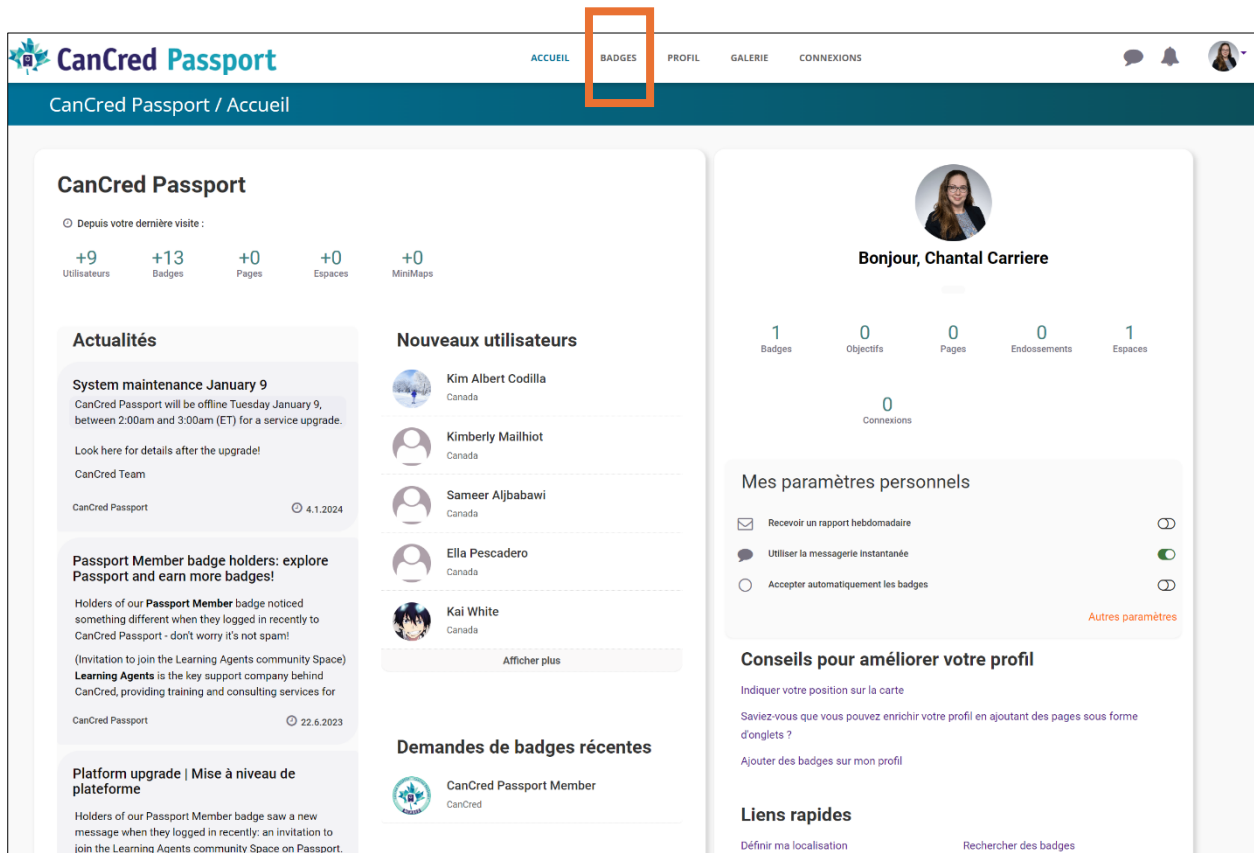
CanCred Passport

ACCUEIL BADGES PROFIL GALERIE CONNEXIONS

CanCred Passport / Accueil

CanCred Passport

Depuis votre dernière visite :

+9 Utilisateurs
+13 Badges
+0 Pages
+0 Espaces
+0 MiniMaps

Actualités

System maintenance January 9
CanCred Passport will be offline Tuesday January 9, between 2:00am and 3:00am (ET) for a service upgrade.

Look here for details after the upgrade!

CanCred Team

CanCred Passport 4.1.2024

Passport Member badge holders: explore Passport and earn more badges!
Holders of our **Passport Member** badge noticed something different when they logged in recently to CanCred Passport - don't worry it's not spam!

(Invitation to join the Learning Agents community Space) **Learning Agents** is the key support company behind CanCred, providing training and consulting services for

CanCred Passport 22.6.2023

Platform upgrade | Mise à niveau de plateforme
Holders of our Passport Member badge saw a new message when they logged in recently: an invitation to join the Learning Agents community Space on Passport.

Nouveaux utilisateurs

Kim Albert Codilla
Canada

Kimberly Mailhiot
Canada

Sameer Aljbabawi
Canada

Ella Pescadero
Canada

Kai White
Canada

Afficher plus

Demandes de badges récentes

CanCred Passport Member
CanCred

Bonjour, Chantal Carriere

1 Badges
0 Objectifs
0 Pages
0 Endossements
1 Espaces
0 Connexions

Mes paramètres personnels

Recevoir un rapport hebdomadaire
Utiliser la messagerie instantanée
Accepter automatiquement les badges

Autres paramètres

Conseils pour améliorer votre profil

Indiquer votre position sur la carte

Saviez-vous que vous pouvez enrichir votre profil en ajoutant des pages sous forme d'onglets ?

Ajouter des badges sur mon profil

Liens rapides

Définir ma localisation
Rechercher des badges